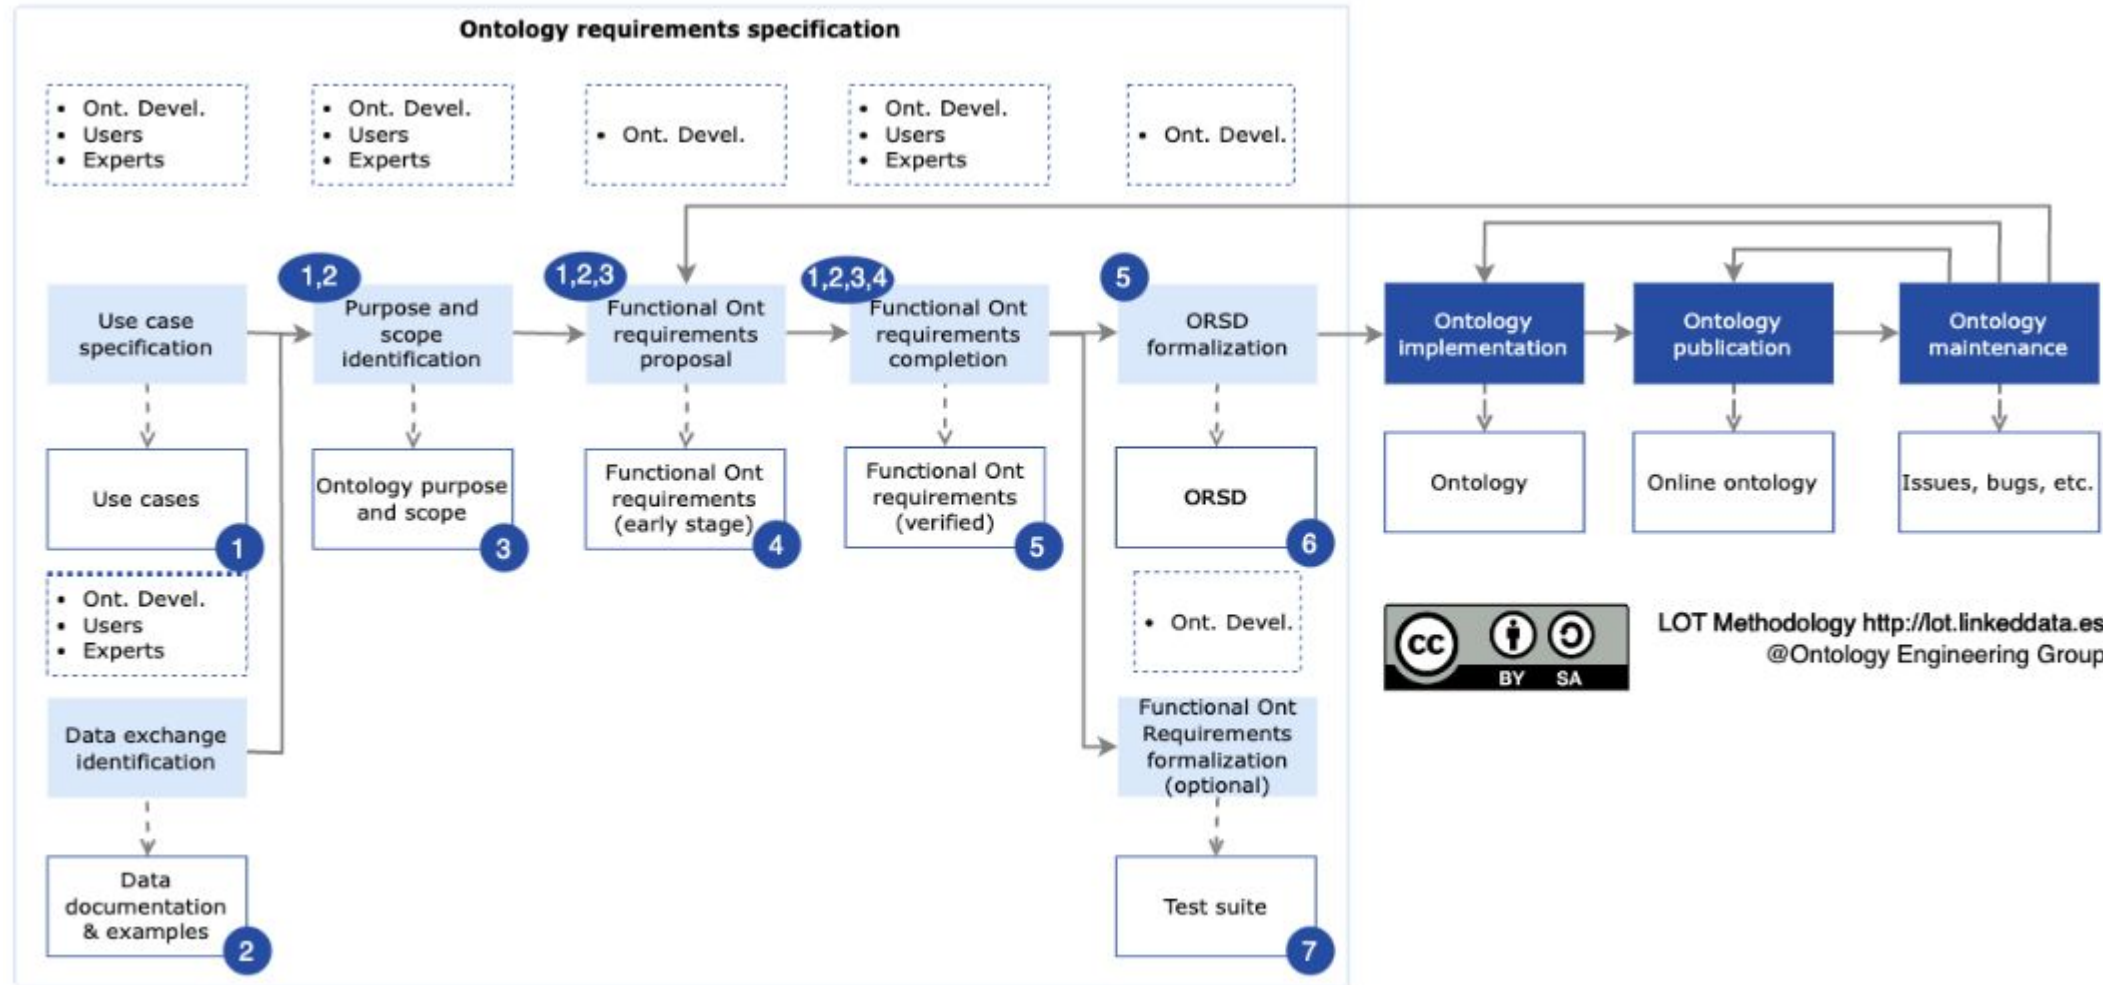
Ontology requirements specification

- Ont. Devel.
- Users
- Experts

- Ont. Devel.
- Users
- Experts

- Ont. Devel.

- Ont. Devel.
- Users
- Experts

- Ont. Devel.

Use case specification

Use cases 1

- Ont. Devel.
- Users
- Experts

Data exchange identification

Data documentation & examples 2

1,2 Purpose and scope identification

Ontology purpose and scope 3

1,2,3 Functional Ont requirements proposal

Functional Ont requirements (early stage) 4

1,2,3,4 Functional Ont requirements completion

Functional Ont requirements (verified) 5

5 ORSD formalization

ORSD 6

- Ont. Devel.

Functional Ont Requirements formalization (optional)

Test suite 7

Ontology implementation

Ontology

Ontology publication

Online ontology

Ontology maintenance

Issues, bugs, etc.

cc BY SA

LOT Methodology http://lot.linkeddata.es
@Ontology Engineering Group